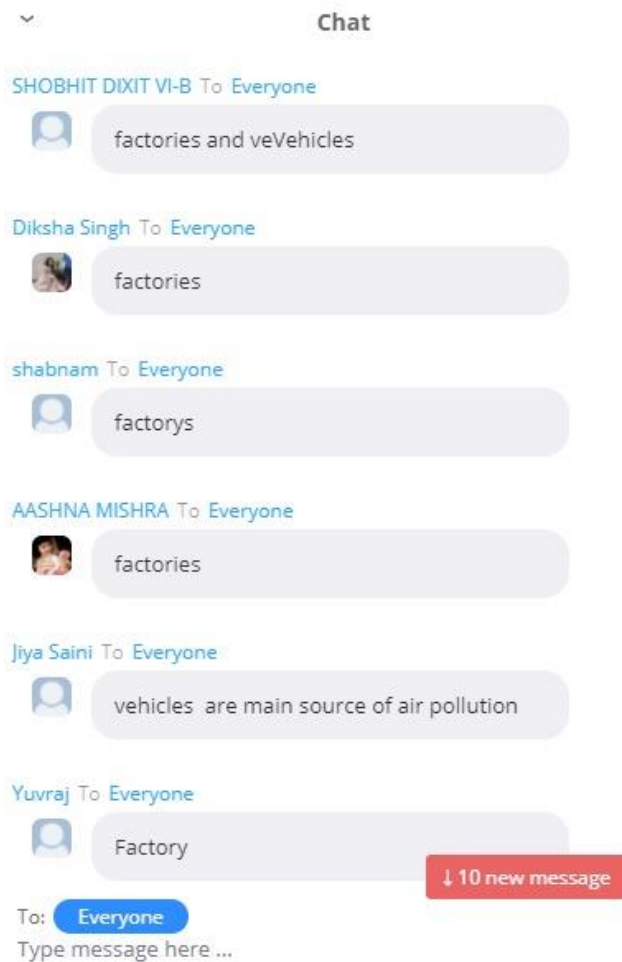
Chat

SHOBHIT DIXIT VI-B To Everyone

factories and veVehicles

Diksha Singh To Everyone

factories

shabnam To Everyone

factorys

AASHNA MISHRA To Everyone

factories

Jiya Saini To Everyone

vehicles are main source of air pollution

Yuvraj To Everyone

Factory

↓10 new message

To: Everyone

Type message here ...